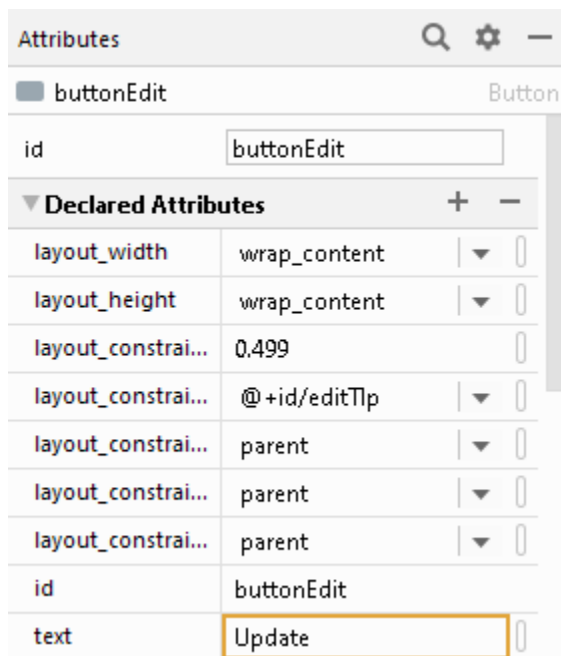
Attributes

buttonEdit Button

id buttonEdit

Declared Attributes + —

| | |
|---|---|
| layout_width | wrap_content |
| layout_height | wrap_content |
| layout_constrai... | 0.499 |
| layout_constrai... | @+id/editTlp |
| layout_constrai... | parent |
| layout_constrai... | parent |
| layout_constrai... | parent |
| id | buttonEdit |
| text | Update |